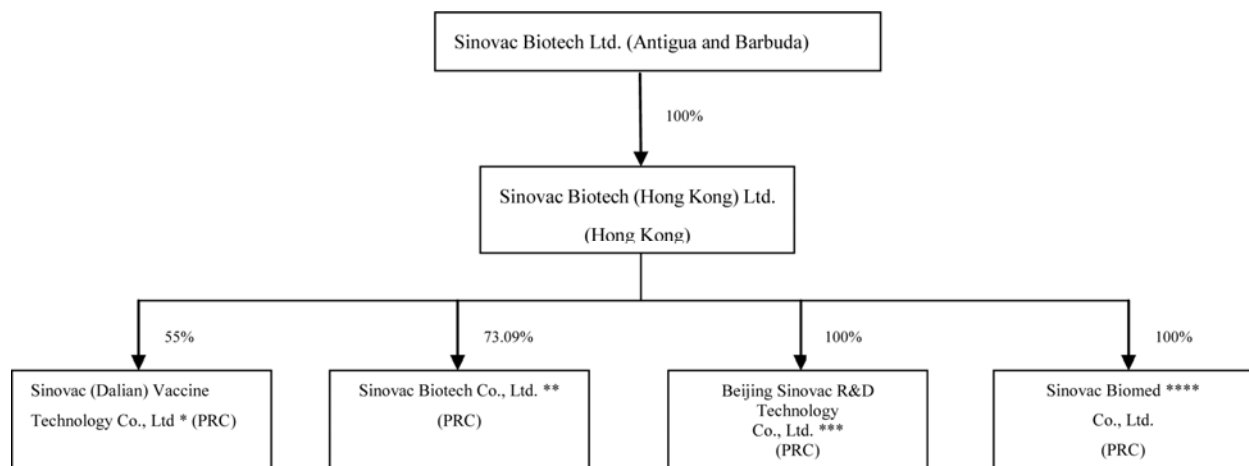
Sinovac Biotech Ltd. (Antigua and Barbuda)

100%

Sinovac Biotech (Hong Kong) Ltd.

(Hong Kong)

55%

73.09%

100%

100%

Sinovac (Dalian) Vaccine Technology Co., Ltd * (PRC)

Sinovac Biotech Co., Ltd. ** (PRC)

Beijing Sinovac R&D Technology Co., Ltd. *** (PRC)

Sinovac Biomed **** Co., Ltd. (PRC)